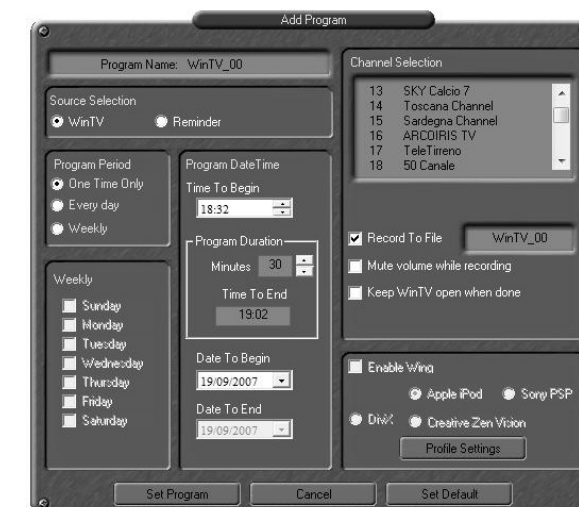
Add Program

Program Name: WinTV_00

Source Selection
WinTV
Reminder

Program Period
One Time Only
Every day
Weekly

Weekly
Sunday
Monday
Tuesday
Wednesday
Thursday
Friday
Saturday

Program DateTime
Time To Begin
18:32

Program Duration
Minutes 30
Time To End
19:02

Date To Begin
19/09/2007

Date To End
19/09/2007

Channel Selection
13 SKY Calcio 7
14 Toscana Channel
15 Sardegna Channel
16 ARCOIRIS TV
17 TeleTirreno
18 50 Canale

Record To File
WinTV_00
Mute volume while recording
Keep WinTV open when done

Enable Wing
Apple iPod
Sony PSP
DivX
Creative Zen Vision
Profile Settings

Set Program
Cancel
Set Default